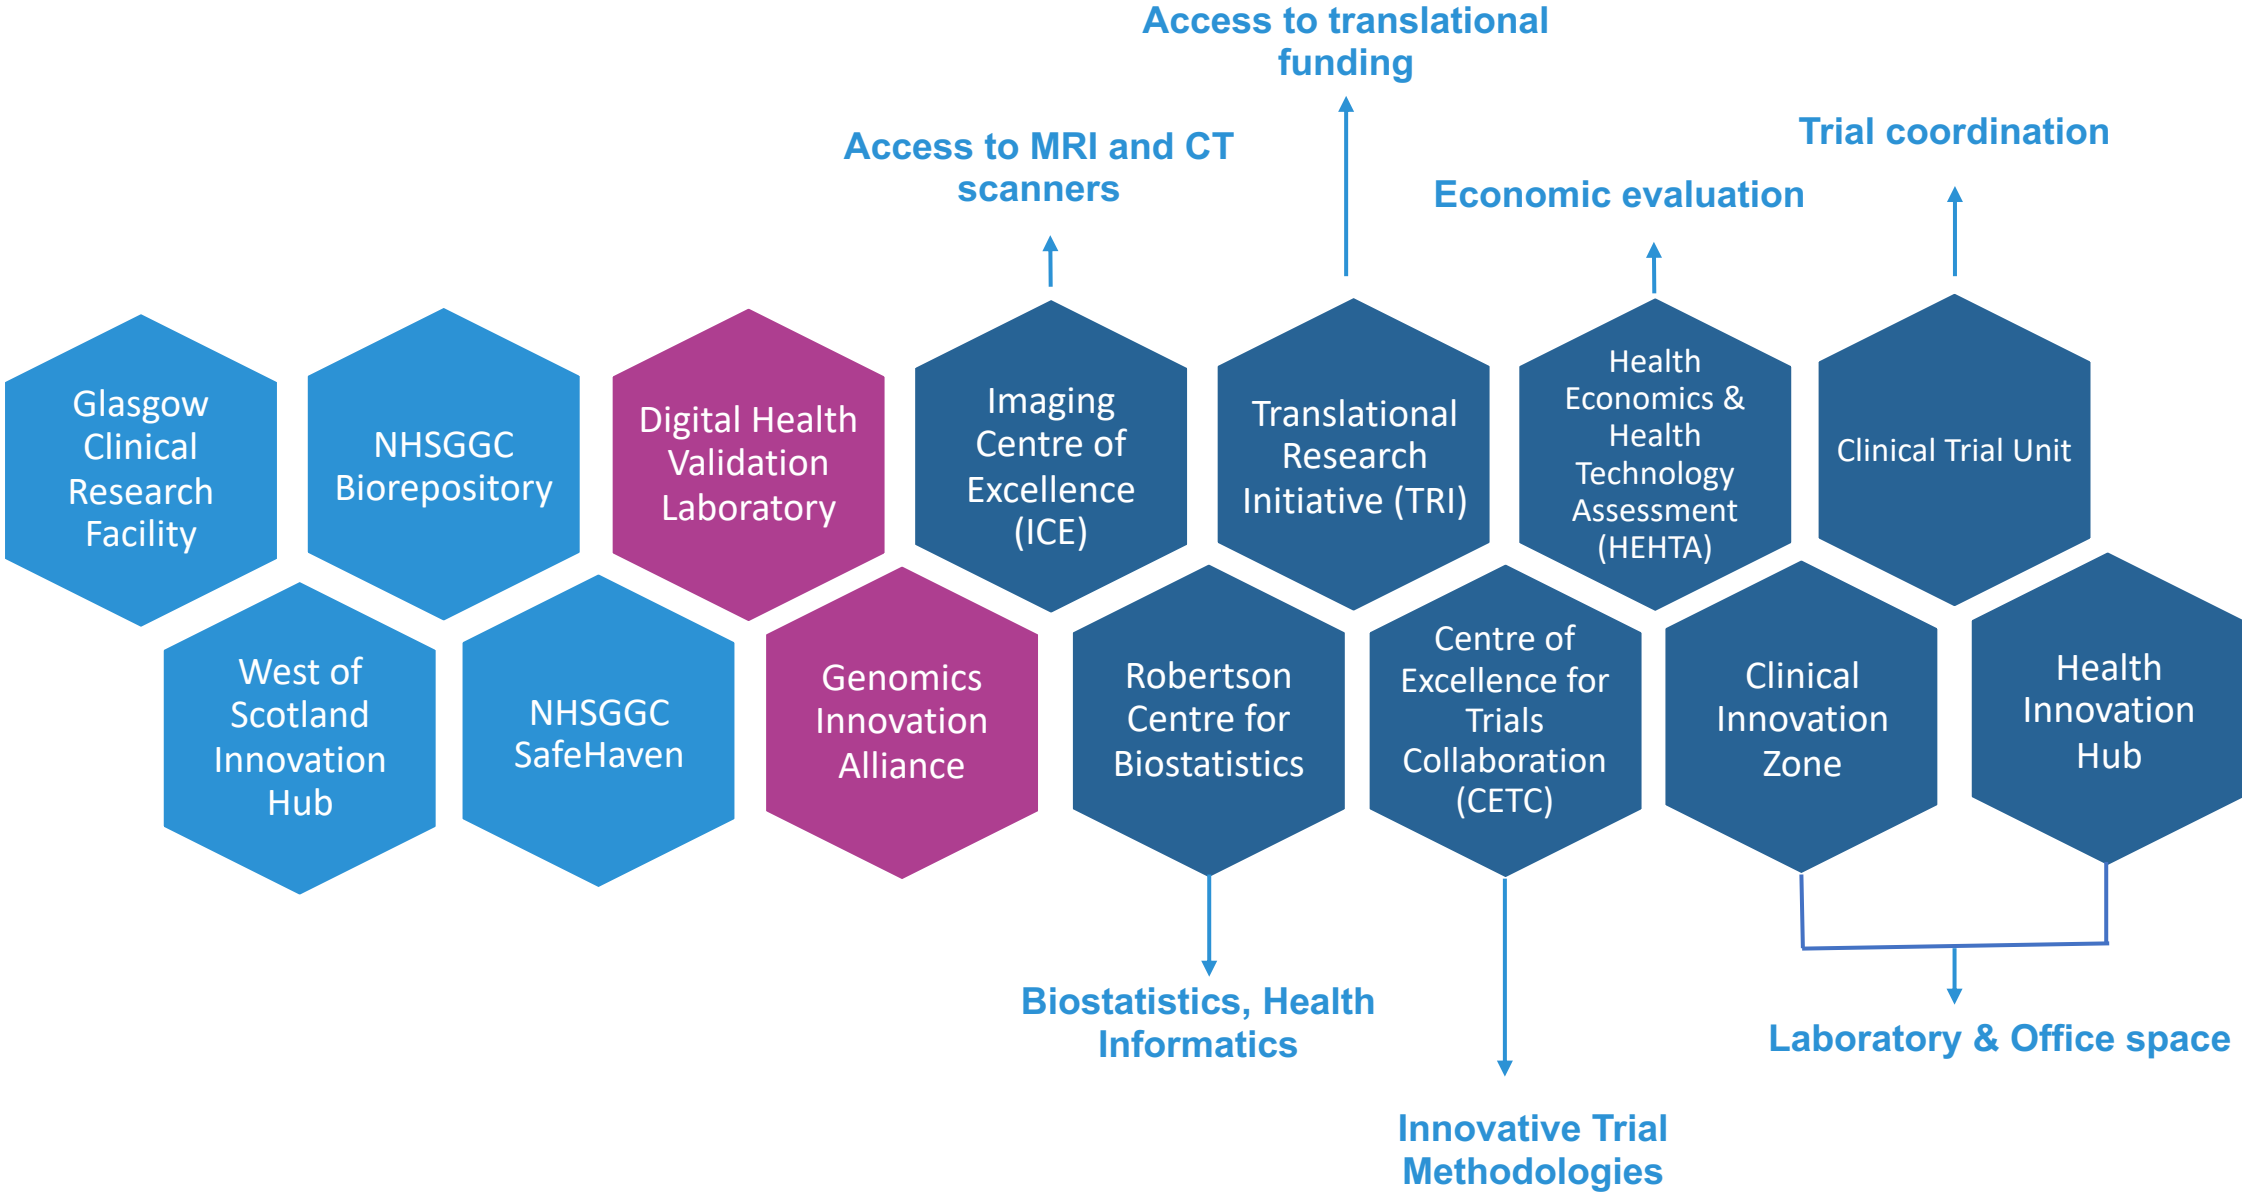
Access to translational funding

Access to MRI and CT scanners

Trial coordination

Economic evaluation

Glasgow Clinical Research Facility

NHSGGC Biorepository

Digital Health Validation Laboratory

Imaging Centre of Excellence (ICE)

Translational Research Initiative (TRI)

Health Economics & Health Technology Assessment (HEHTA)

Clinical Trial Unit

West of Scotland Innovation Hub

NHSGGC SafeHaven

Genomics Innovation Alliance

Robertson Centre for Biostatistics

Centre of Excellence for Trials Collaboration (CETC)

Clinical Innovation Zone

Health Innovation Hub

Biostatistics, Health Informatics

Laboratory & Office space

Innovative Trial Methodologies